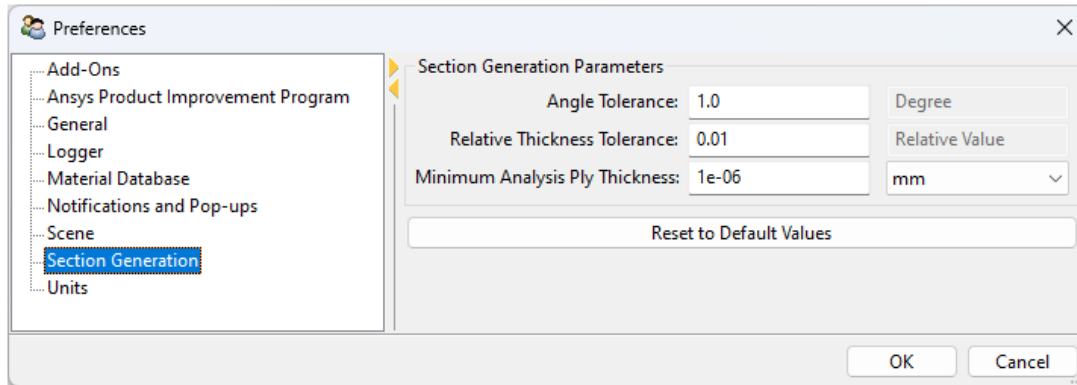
Preferences

Add-Ons
Ansys Product Improvement Program
General
Logger
Material Database
Notifications and Pop-ups
Scene
Section Generation
Units

Section Generation Parameters

Angle Tolerance: 1.0 Degree
Relative Thickness Tolerance: 0.01 Relative Value
Minimum Analysis Ply Thickness: 1e-06 mm

Reset to Default Values

OK
Cancel